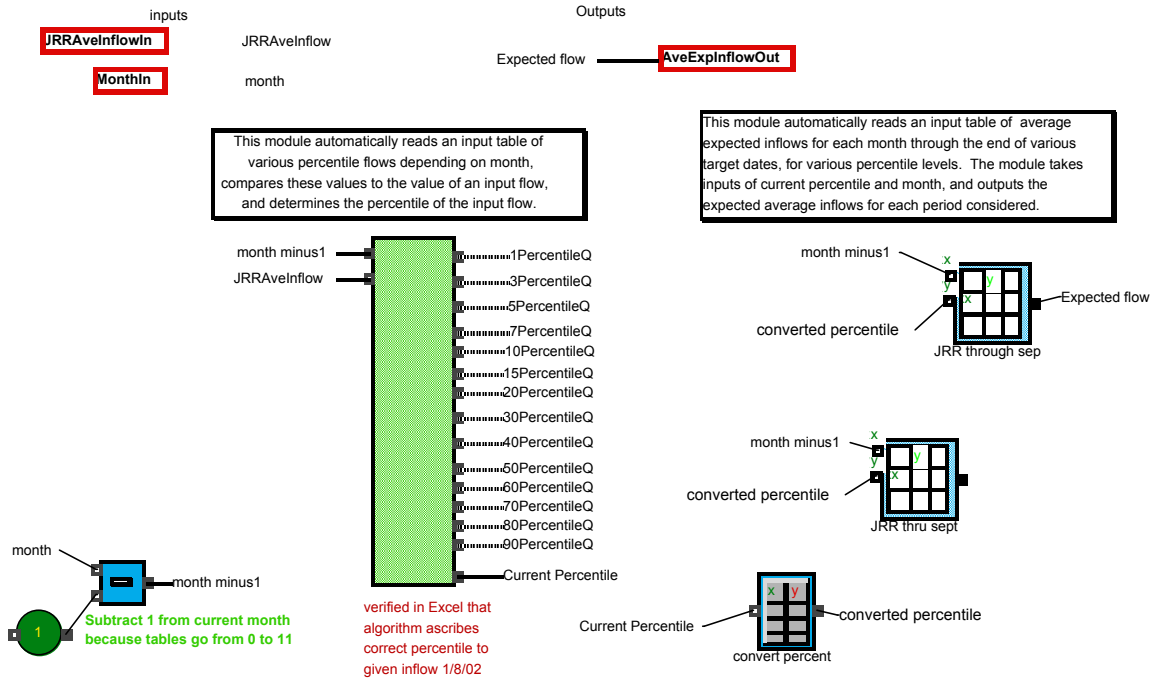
inputs

JRRAveInflowIn

JRRAveInflow

MonthIn

month

Outputs

Expected flow

AveExpInflowOut

This module automatically reads an input table of various percentile flows depending on month, compares these values to the value of an input flow, and determines the percentile of the input flow.

This module automatically reads an input table of average expected inflows for each month through the end of various target dates, for various percentile levels. The module takes inputs of current percentile and month, and outputs the expected average inflows for each period considered.

month minus1

JRRAveInflow

1PercentileQ
3PercentileQ
5PercentileQ
7PercentileQ
10PercentileQ
15PercentileQ
20PercentileQ
30PercentileQ
40PercentileQ
50PercentileQ
60PercentileQ
70PercentileQ
80PercentileQ
90PercentileQ
Current Percentile

month minus1

x

y

y

x

converted percentile

Expected flow

JRR through sep

month minus1

x

y

y

x

converted percentile

JRR thru sept

month

month minus1

1

Subtract 1 from current month because tables go from 0 to 11

verified in Excel that algorithm ascribes correct percentile to given inflow 1/8/02

x

y

Current Percentile

converted percentile

convert percent